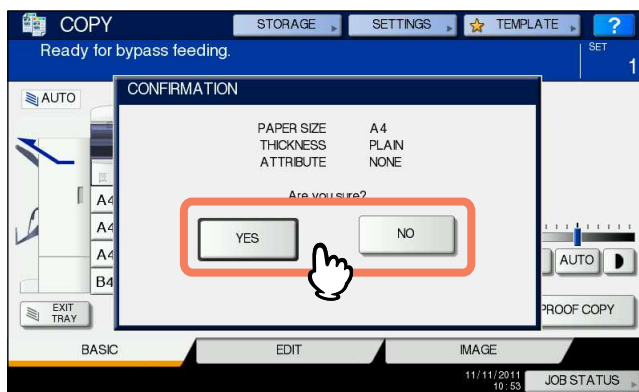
COPY STORAGE SETTINGS TEMPLATE ?

Ready for bypass feeding.

SET
1

AUTO

CONFIRMATION

| PAPER SIZE | A4 |
|---|---|
| THICKNESS | PLAIN |
| ATTRIBUTE | NONE |

Are you sure?

YES NO

A4
A4
A4
B4

AUTO

EXIT TRAY

PROOF COPY

BASIC EDIT IMAGE

11/11/2011 10:53

JOB STATUS